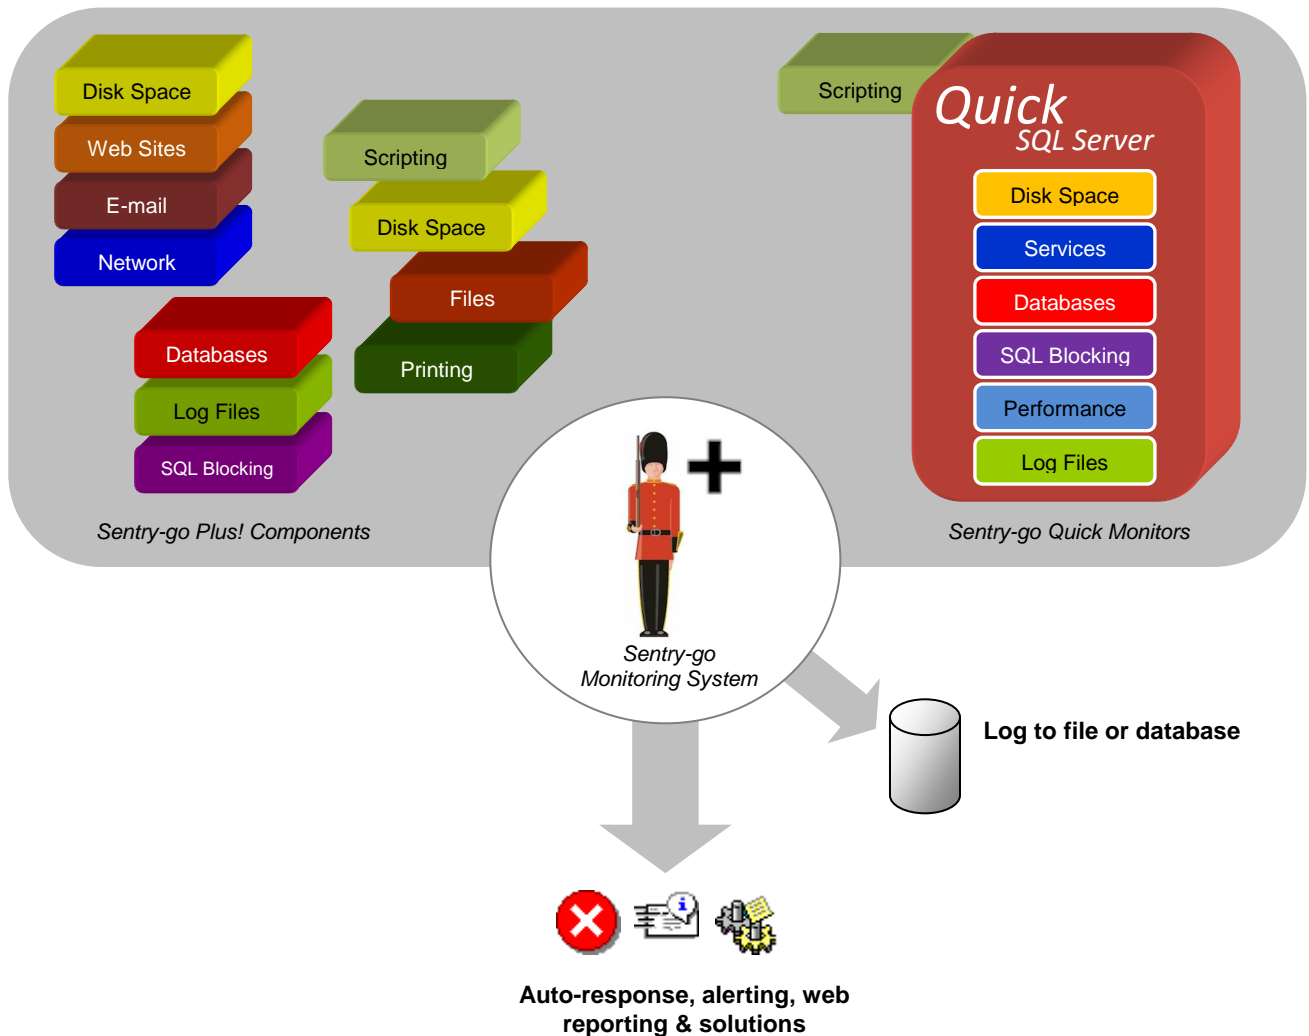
Disk Space
Web Sites
E-mail
Network

Scripting
Disk Space
Files
Printing

Databases
Log Files
SQL Blocking

Sentry-go Plus! Components

Scripting

Quick
SQL Server
Disk Space
Services
Databases
SQL Blocking
Performance
Log Files

Sentry-go Quick Monitors

Sentry-go
Monitoring System

Log to file or database

Auto-response, alerting, web reporting & solutions